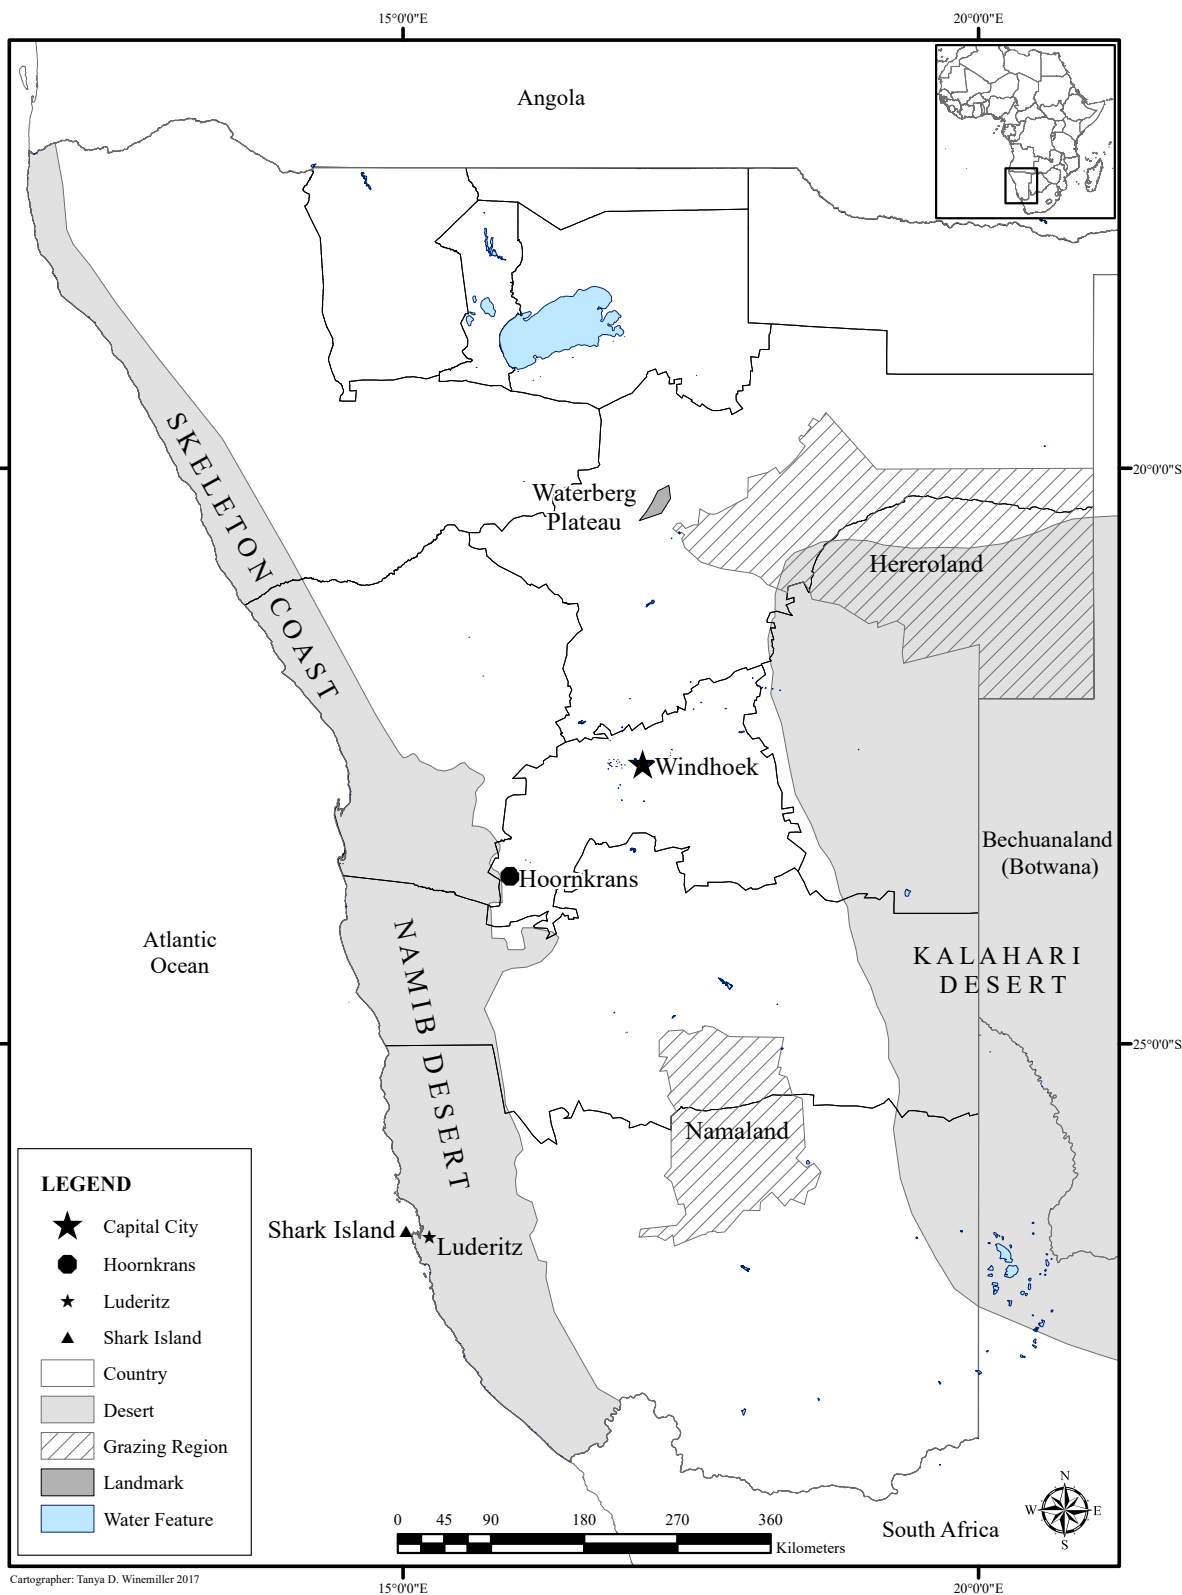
15°0'0"E

20°0'0"E

Angola

20°0'0"S

Waterberg Plateau

SKELETON COAST

Hereroland

Windhoek

Bechuanaland (Botwana)

Hoornkrans

Atlantic Ocean

NAMIB DESERT

KALAHARI DESERT

25°0'0"S

Namaland

LEGEND

Capital City

Hoornkrans

Luderitz

Shark Island

Country

Desert

Grazing Region

Landmark

Water Feature

Shark Island

Luderitz

N
W E
S

0 45 90 180 270 360
Kilometers

South Africa

Cartographer: Tanya D. Winemiller 2017

15°0'0"E

20°0'0"E